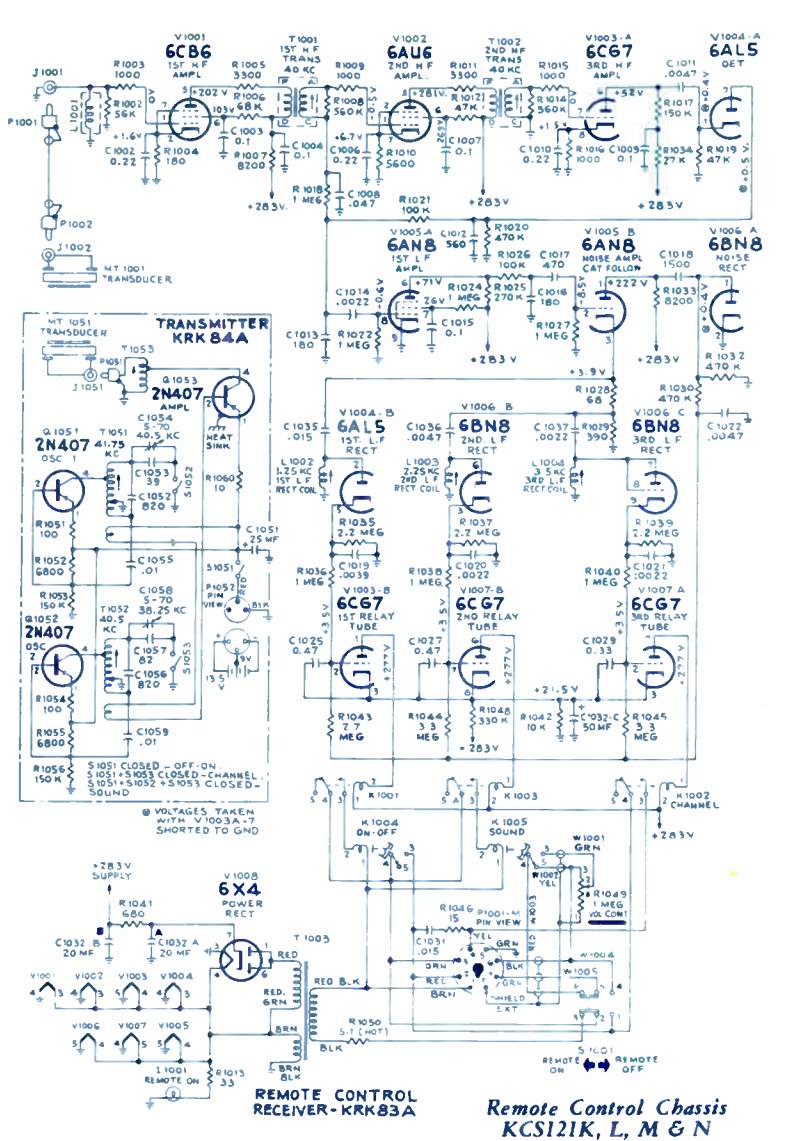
V1001
6CB6
1ST HF AMPL

R1003 1000
R1002 56K
R1005 3300
R1006 68K
T1001 1ST HF TRANS 40 KC
R1009 1000
R1008 360K
V1002
6AU6
2ND HF AMPL
R1011 3300
R1012 47K
T1002 2ND HF TRANS 40 KC
R1015 1000
R1014 560K
V1003-A
6CG7
3RD HF AMPL
C1011 .0047
V1004-A
6AL5
DET

J1001
P1001
L1001
+202 V
103V
+1.6V
C1002 0.22
R1004 180
C1003 0.1
R1007 8200
C1004 0.1
+281V
+6.7V
C1006 0.22
R1010 5600
C1007 0.1
+52V
+1.5
C1010 0.22
R1016 1000
C1009 0.1
R1017 150K
R1034 27K
R1019 47K
+283V
R1018 1 MEG
C1008 .047
R1021 100K
+283V
+283V

P1002
J1002
MT 1001 TRANSDUCER

V1005-A
6AN8
1ST LF AMPL
C1012 560
R1020 470K
R1026 100K
C1017 470
V1005 B
6AN8
NOISE AMPL CAT FOLLOW
C1018 1500
V1006 A
6BN8
NOISE RECT
+71V
C1014 .0022
-0.6V
76V
R1024 1 MEG
R1025 270K
C1016 180
-85V
+222V
R1033 8200
C1013 180
R1022 1 MEG
C1015 0.1
R1027 1 MEG
+283V
+283V
R1032 470K

TRANSMITTER
KRK 84A
MT 1051 TRANSDUCER
T1053
P1051
J1051
Q1053
2N407
AMPL
HEAT SINK
Q1051
2N407
OSC 1
T1051 41.75 KC
C1054 5-70 40.5 KC
C1053 39
C1052 820
S1052
R1060 10
R1051 100
R1052 6800
C1055 .01
C1051 25 MF
S1051
RED
P1052 PIN VIEW
BLK
R1053 150K
Q1052
2N407
OSC 2
T1052 40.5 KC
C1058 5-70 38.25 KC
C1057 82
C1056 820
S1053
9V
13.5V
R1054 100
R1055 6800
C1059 .01
R1056 150K
S1051 CLOSED - OFF-ON.
S1051 + S1053 CLOSED - CHANNEL.
S1051 + S1052 + S1053 CLOSED - SOUND
● VOLTAGES TAKEN WITH V1003A-7 SHORTED TO GND

+3.9V
R1028 68
R1030 470K
C1022 .0047
C1035 .015
V1004-B
6AL5
1ST LF RECT
L1002 1.25 KC 1ST LF RECT COIL
V1006 B
C1036 .0047
6BN8
2ND LF RECT
L1003 2.25 KC 2ND LF RECT COIL
C1037 .0022
R1029 390
V1006 C
6BN8
3RD LF RECT
L1004 3.5 KC 3RD LF RECT COIL
R1035 2.2 MEG
R1037 2.2 MEG
R1039 2.2 MEG
R1036 1 MEG
C1019 .0039
R1038 1 MEG
C1020 .0022
R1040 1 MEG
C1021 .0022
V1003-B
6CG7
1ST RELAY TUBE
V1007-B
6CG7
2ND RELAY TUBE
V1007 A
6CG7
3RD RELAY TUBE
+3.3V
+3.5V
+3.3V
C1025 0.47
C1027 0.47
C1029 0.33
+277V
+277V
+277V
+21.5V
R1043 2.7 MEG
R1044 3.3 MEG
R1048 330K
-283V
R1042 10K
C1032-C 50 MF
R1045 3.3 MEG
K1001
K1003
K1002 CHANNEL
K1004 ON-OFF
K1005 SOUND
+283V
W1001 GRN
W1002 YEL
RED
R1049 1 MEG VOL CONT

+283V SUPPLY
V1008
6X4
POWER RECT
R1041 680
C1032 B 20 MF
C1032 A 20 MF
T1003
RED
RED-GRN
BRN
BRN BLK
RED BLK
BLK
R1046 15
P1001-M PIN VIEW
C1031 .015
YEL
GRN
ORN
BLK
RED
GRN
BRN
SHIELD EXT
W1004
W1005
R1050 5.1 (HOT)
V1001
V1002
V1003
V1004
V1006
V1007
V1005
I 1001 REMOTE ON
R1013 33
S1001
REMOTE ON
REMOTE OFF

REMOTE CONTROL
RECEIVER - KRK83A

Remote Control Chassis
KCS121K, L, M & N